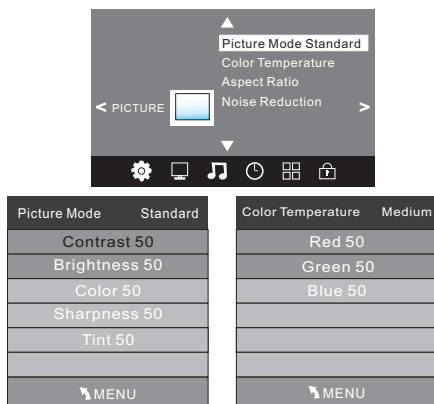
Picture Mode Standard
Color Temperature
Aspect Ratio
Noise Reduction

< PICTURE >

Picture Mode Standard
Contrast 50
Brightness 50
Color 50
Sharpness 50
Tint 50
MENU

Color Temperature Medium
Red 50
Green 50
Blue 50
MENU